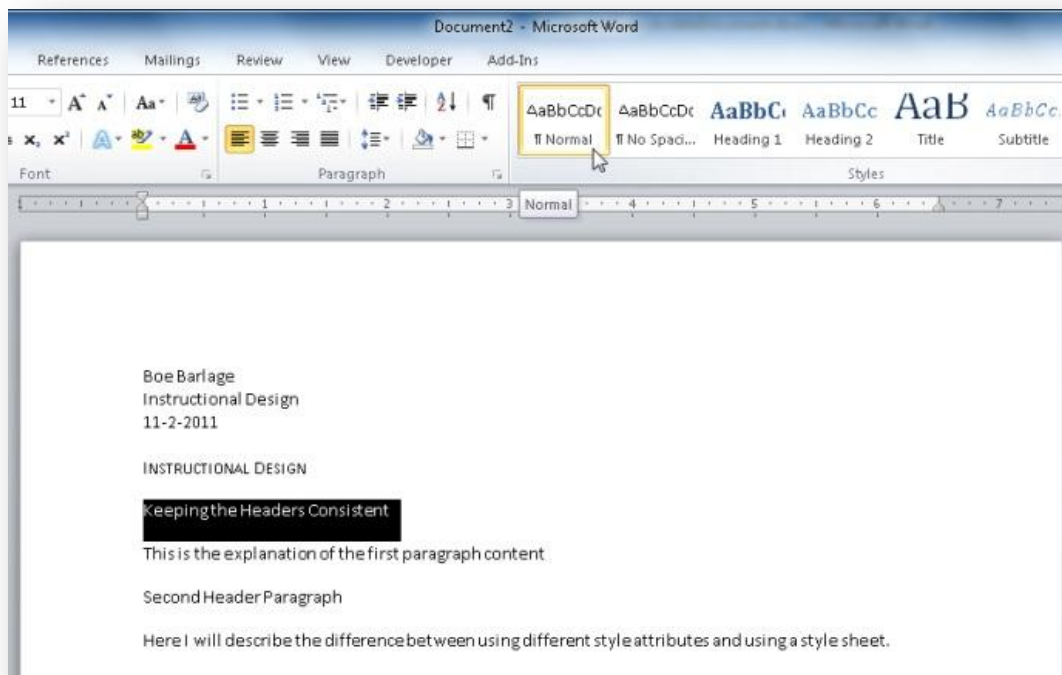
Document2 - Microsoft Word

References Mailings Review View Developer Add-Ins

11 A A Aa

AaBbCcDc ¶ Normal
AaBbCcDc ¶ No Spaci...
AaBbC Heading 1
AaBbCc Heading 2
AaB Title
AaBbCc. Subtitle

Font Paragraph Styles

1 2 3 Normal 4 5 6 7

Boe Barlage
Instructional Design
11-2-2011

INSTRUCTIONAL DESIGN

Keeping the Headers Consistent

This is the explanation of the first paragraph content

Second Header Paragraph

Here I will describe the difference between using different style attributes and using a style sheet.